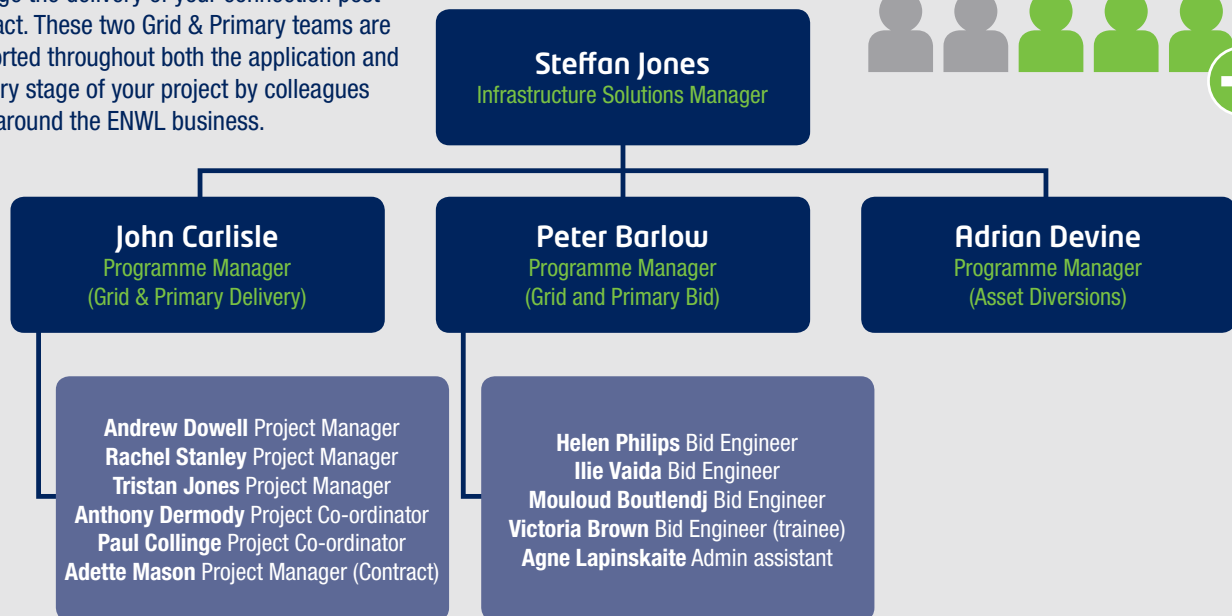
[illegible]ge the delivery of your connection post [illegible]act. These two Grid & Primary teams are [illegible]orted throughout both the application and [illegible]ry stage of your project by colleagues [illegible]around the ENWL business.

Steffan Jones
Infrastructure Solutions Manager

John Carlisle
Programme Manager
(Grid & Primary Delivery)

Peter Barlow
Programme Manager
(Grid and Primary Bid)

Adrian Devine
Programme Manager
(Asset Diversions)

Andrew Dowell Project Manager
Rachel Stanley Project Manager
Tristan Jones Project Manager
Anthony Dermody Project Co-ordinator
Paul Collinge Project Co-ordinator
Adette Mason Project Manager (Contract)

Helen Philips Bid Engineer
Ilie Vaida Bid Engineer
Mouloud Boutlendj Bid Engineer
Victoria Brown Bid Engineer (trainee)
Agne Lapinskaite Admin assistant